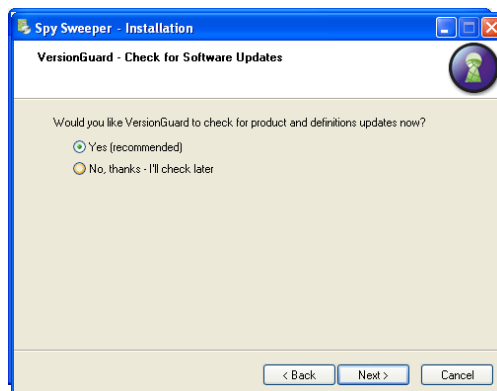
Spy Sweeper - Installation

VersionGuard - Check for Software Updates

Would you like VersionGuard to check for product and definitions updates now?

Yes (recommended)

No, thanks - I'll check later

< Back

Next >

Cancel